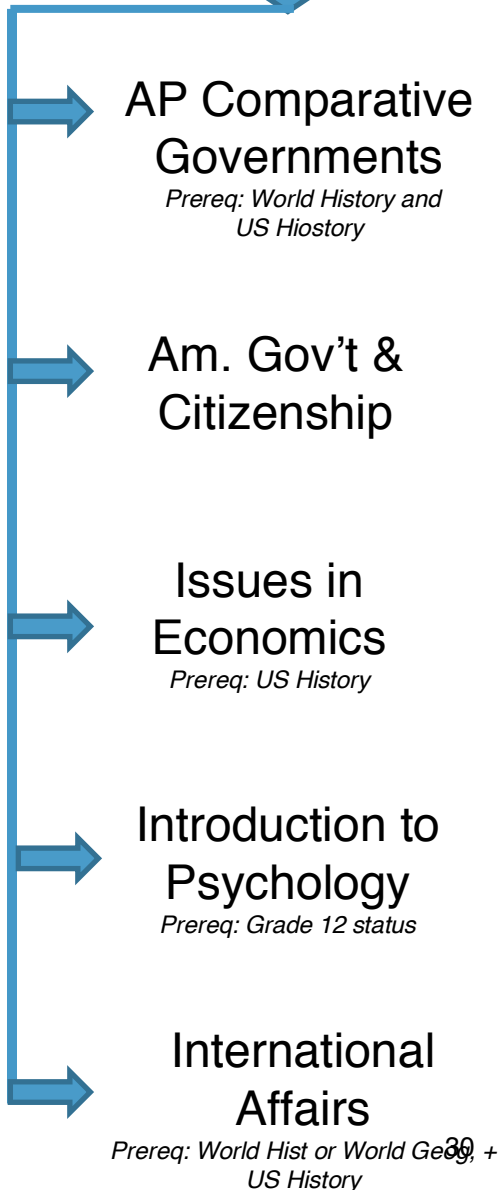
AP Comparative Governments
Prereq: World History and US Hiostory

Am. Gov't & Citizenship

Issues in Economics
Prereq: US History

Introduction to Psychology
Prereq: Grade 12 status

International Affairs
Prereq: World Hist or World Geog, + US History

30